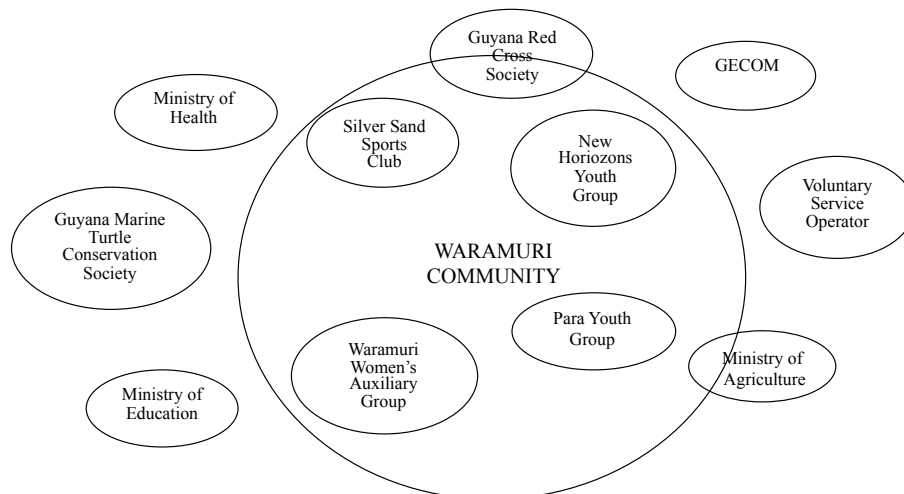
Guyana Red Cross Society

GECOM

Ministry of Health

Silver Sand Sports Club

New Horiozons Youth Group

Voluntary Service Operator

Guyana Marine Turtle Conservation Society

WARAMURI COMMUNITY

Para Youth Group

Ministry of Agriculture

Waramuri Women's Auxiliary Group

Ministry of Education